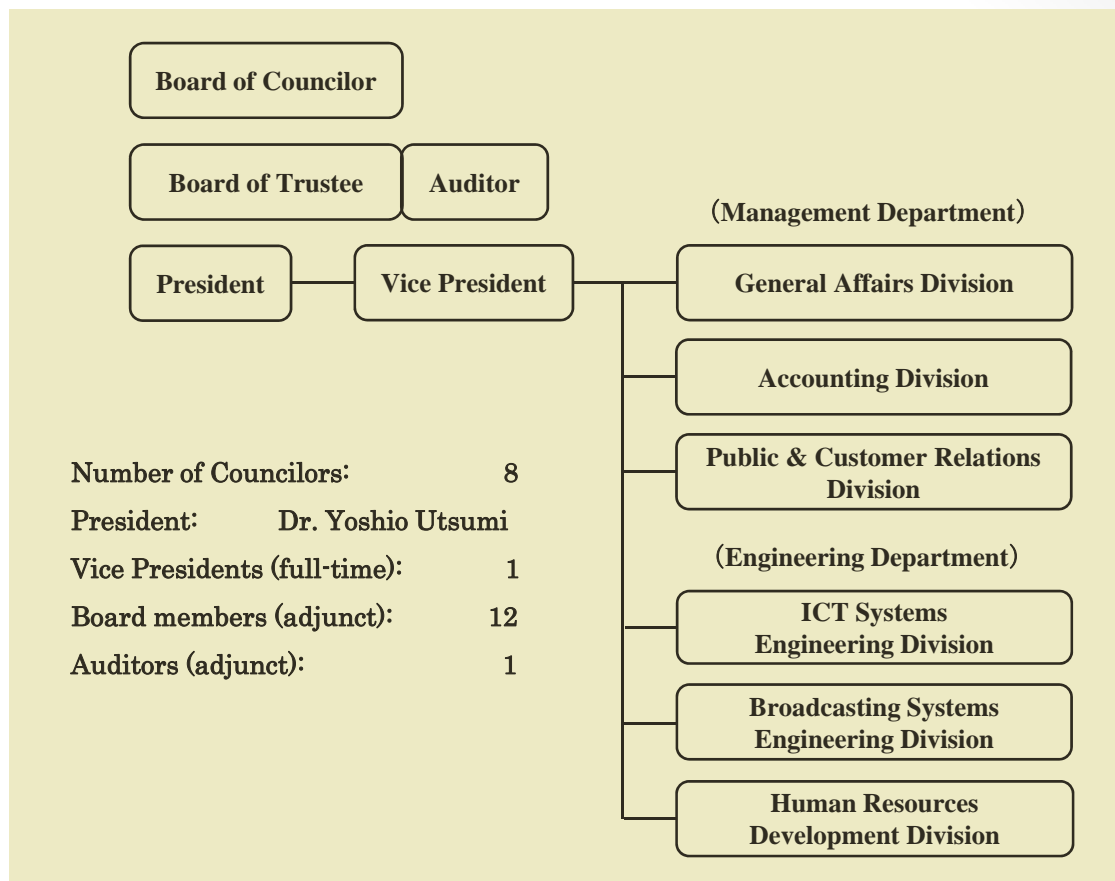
Board of Councilor

Board of Trustee

Auditor

(Management Department)

President

Vice President

General Affairs Division

Accounting Division

Public & Customer Relations Division

Number of Councilors: 8

President: Dr. Yoshio Utsumi

Vice Presidents (full-time): 1

Board members (adjunct): 12

Auditors (adjunct): 1

(Engineering Department)

ICT Systems Engineering Division

Broadcasting Systems Engineering Division

Human Resources Development Division